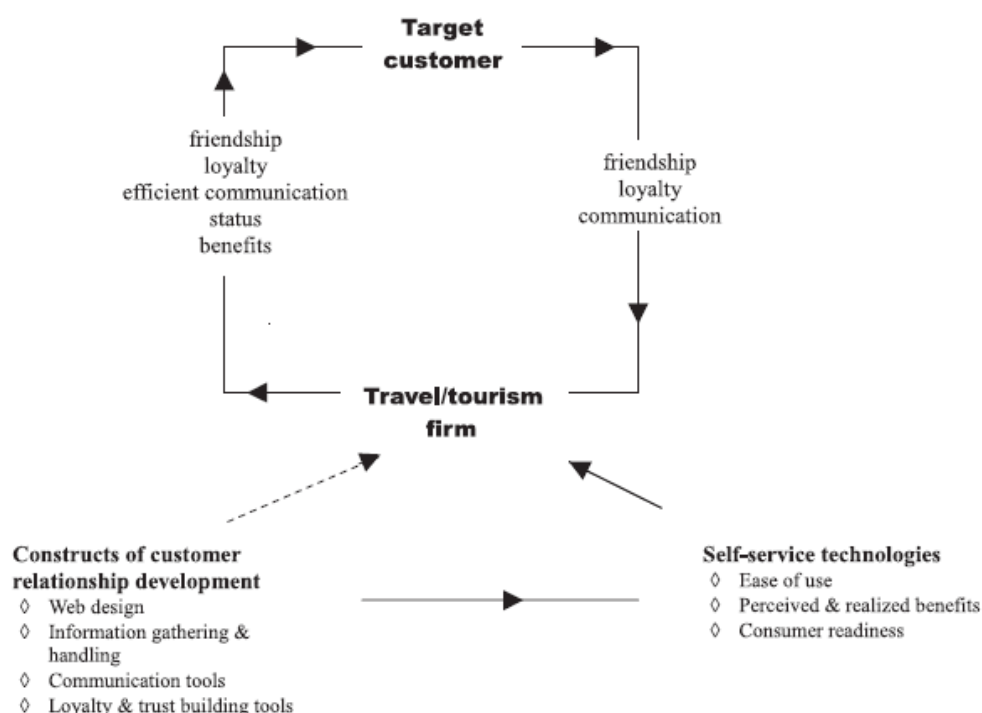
Target customer

friendship
loyalty
efficient communication
status
benefits

friendship
loyalty
communication

Travel/tourism firm

Constructs of customer relationship development
◊ Web design
◊ Information gathering & handling
◊ Communication tools
◊ Loyalty & trust building tools

Self-service technologies
◊ Ease of use
◊ Perceived & realized benefits
◊ Consumer readiness